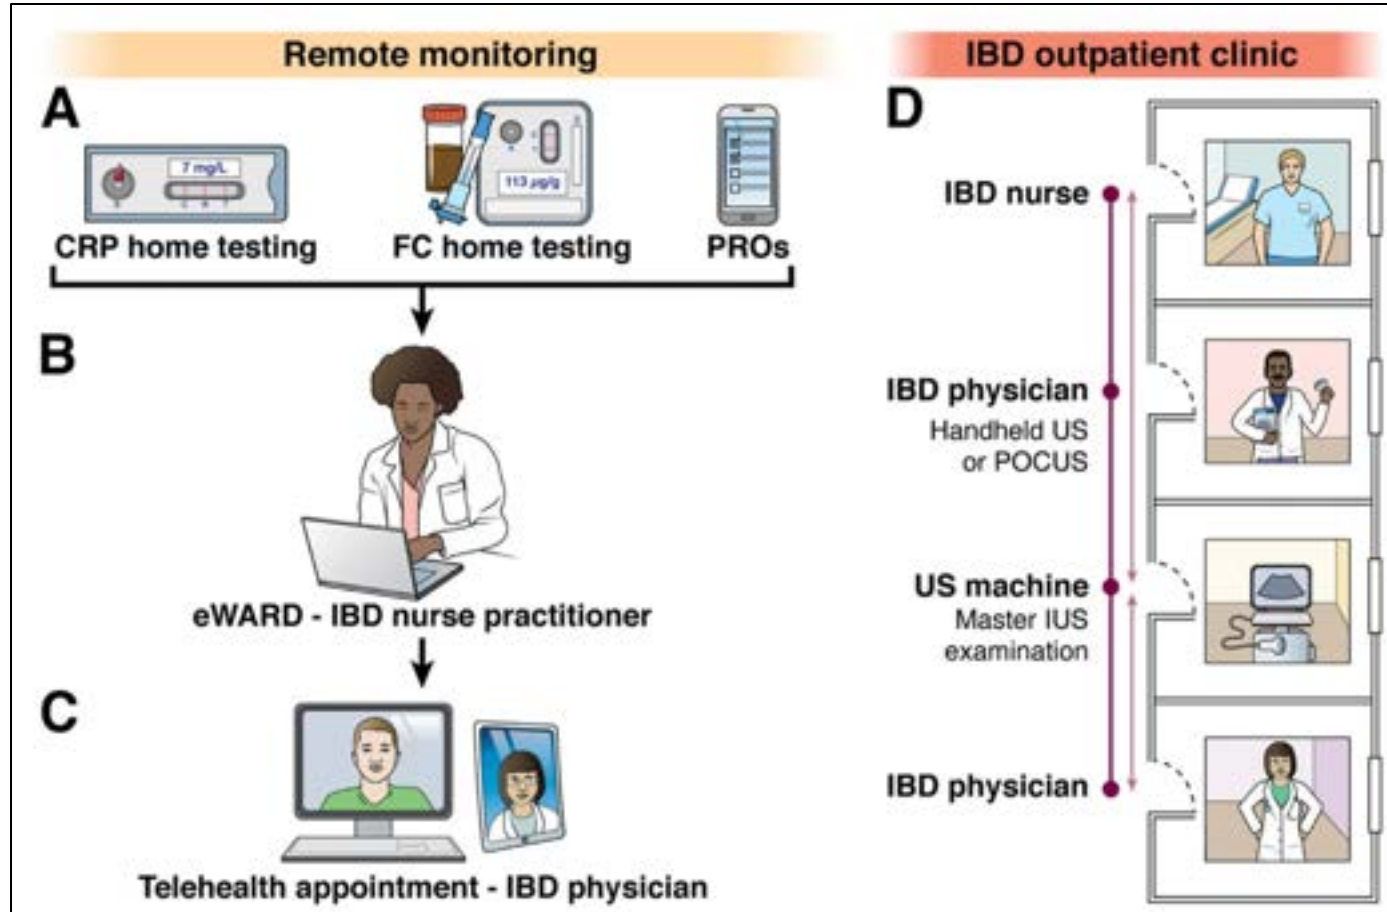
Remote monitoring

IBD outpatient clinic

A

7 mg/L

113 µg/g

CRP home testing

FC home testing

PROs

B

eWARD - IBD nurse practitioner

C

Telehealth appointment - IBD physician

D

IBD nurse

IBD physician

Handheld US or POCUS

US machine

Master IUS examination

IBD physician